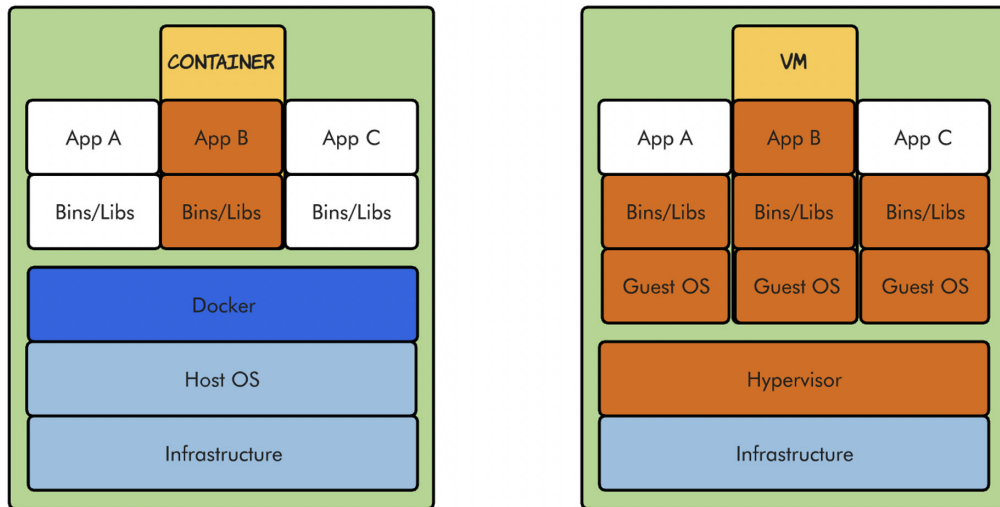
CONTAINER

| App A | App B | App C |
|---|---|---|
| Bins/Libs | Bins/Libs | Bins/Libs |

Docker

Host OS

Infrastructure

VM

| App A | App B | App C |
|---|---|---|
| Bins/Libs | Bins/Libs | Bins/Libs |
| Guest OS | Guest OS | Guest OS |

Hypervisor

Infrastructure